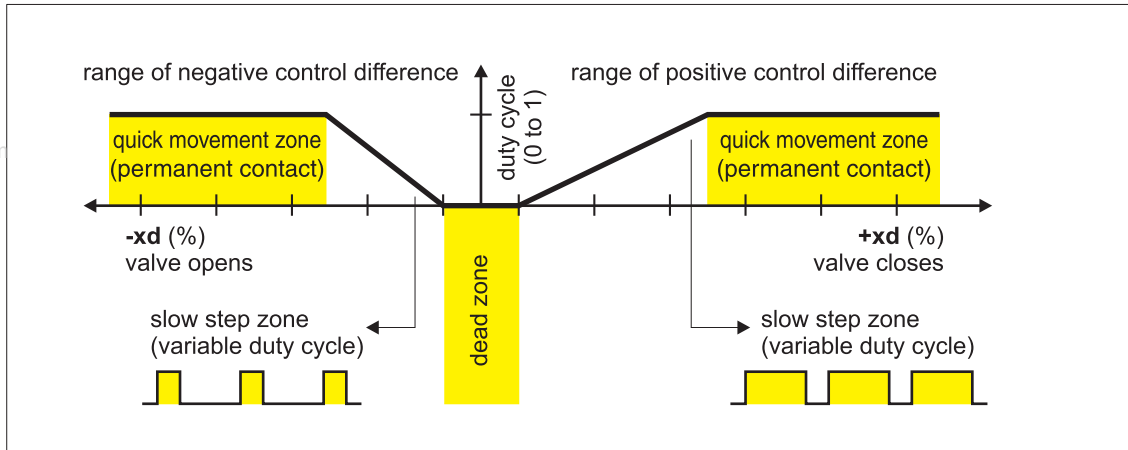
range of negative control difference

duty cycle (0 to 1)

range of positive control difference

quick movement zone (permanent contact)

quick movement zone (permanent contact)

**-xd** (%) valve opens

dead zone

**+xd** (%) valve closes

slow step zone (variable duty cycle)

slow step zone (variable duty cycle)